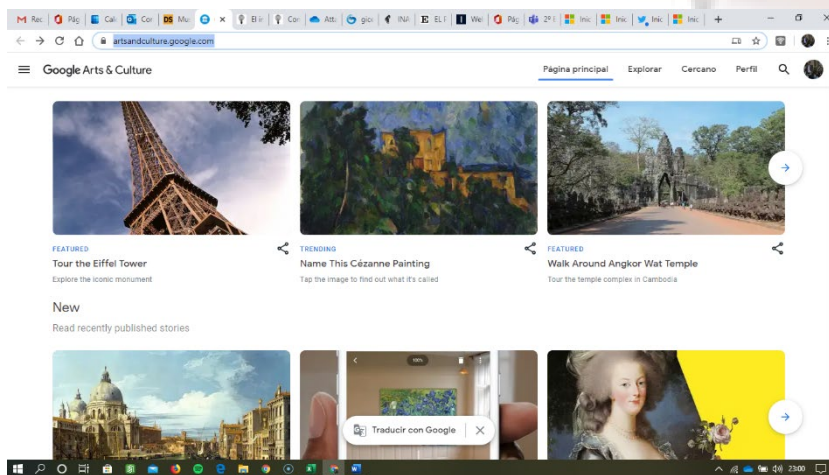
M Rec | Pág | Cal | Cor | Mu | × | El | Cor | Atl | gic | INA | EL | We | Pág | 2º | Inic | Inic | Inic | Inic | +

artsandculture.google.com

Google Arts & Culture

Página principal | Explorar | Cercano | Perfil

FEATURED
Tour the Eiffel Tower
Explore the iconic monument

TRENDING
Name This Cézanne Painting
Tap the image to find out what it's called

FEATURED
Walk Around Angkor Wat Temple
Tour the temple complex in Cambodia

New
Read recently published stories

Traducir con Google

23:00